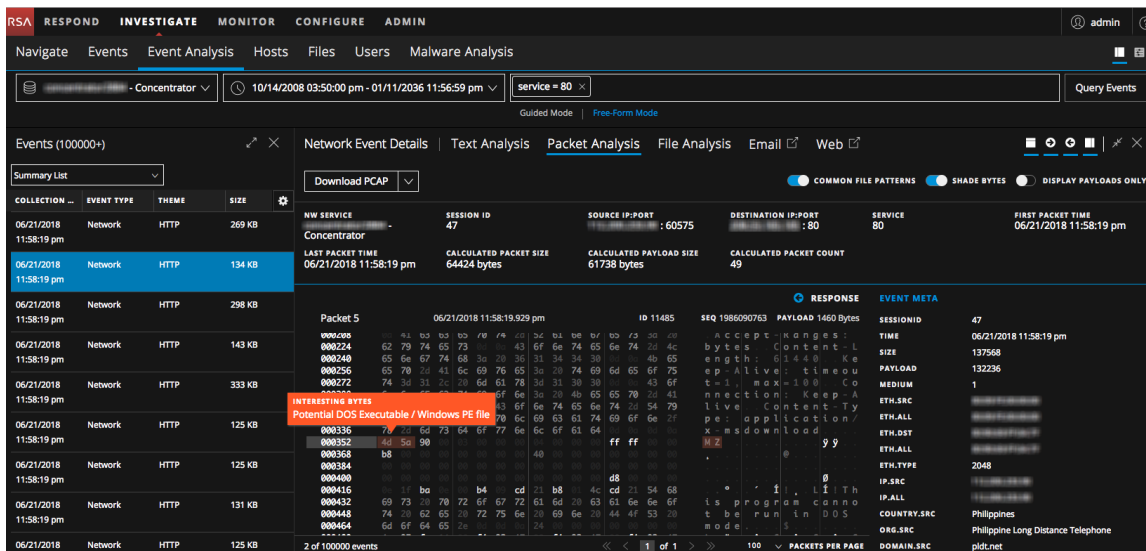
RSA RESPOND INVESTIGATE MONITOR CONFIGURE ADMIN admin

Navigate Events Event Analysis Hosts Files Users Malware Analysis

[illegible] - Concentrator 10/14/2008 03:50:00 pm - 01/11/2036 11:56:59 pm service = 80 × Query Events

Guided Mode Free-Form Mode

Events (100000+)

Summary List

| COLLECTION ... | EVENT TYPE | THEME | SIZE |
|---|---|---|---|
| 06/21/2018 11:58:19 pm | Network | HTTP | 269 KB |
| 06/21/2018 11:58:19 pm | Network | HTTP | 134 KB |
| 06/21/2018 11:58:19 pm | Network | HTTP | 298 KB |
| 06/21/2018 11:58:19 pm | Network | HTTP | 143 KB |
| 06/21/2018 11:58:19 pm | Network | HTTP | 333 KB |
| 06/21/2018 11:58:19 pm | Network | HTTP | 125 KB |
| 06/21/2018 11:58:19 pm | Network | HTTP | 125 KB |
| 06/21/2018 11:58:19 pm | Network | HTTP | 131 KB |
| 06/21/2018 | Network | HTTP | 125 KB |

2 of 100000 events

Network Event Details | Text Analysis Packet Analysis File Analysis Email Web

Download PCAP

COMMON FILE PATTERNS SHADE BYTES DISPLAY PAYLOADS ONLY

NW SERVICE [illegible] - Concentrator
SESSION ID 47
SOURCE IP:PORT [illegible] : 60575
DESTINATION IP:PORT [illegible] : 80
SERVICE 80
FIRST PACKET TIME 06/21/2018 11:58:19 pm
LAST PACKET TIME 06/21/2018 11:58:19 pm
CALCULATED PACKET SIZE 64424 bytes
CALCULATED PAYLOAD SIZE 61738 bytes
CALCULATED PACKET COUNT 49

RESPONSE

Packet 5 06/21/2018 11:58:19.929 pm ID 11485 SEQ 1986090763 PAYLOAD 1460 Bytes

000208 000224 000240 000256 000272 000336 000352 000368 000384 000400 000416 000432 000448 000464

A c c e p t - R a n g e s : b y t e s C o n t e n t - L e n g t h : 6 1 4 4 0 K e e p - A l i v e : t i m e o u t = 1 , m a x = 1 0 0 C o n n e c t i o n : K e e p - A l i v e C o n t e n t - T y p e : a p p l i c a t i o n / x - m s d o w n l o a d M Z ÿ ÿ i s p r o g r a m c a n n o t b e r u n i n D O S m o d e .

INTERESTING BYTES
Potential DOS Executable / Windows PE file

EVENT META

| SESSIONID | 47 |
|---|---|
| TIME | 06/21/2018 11:58:19 pm |
| SIZE | 137568 |
| PAYLOAD | 132236 |
| MEDIUM | 1 |
| ETH.SRC | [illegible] |
| ETH.ALL | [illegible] |
| ETH.DST | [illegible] |
| ETH.ALL | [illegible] |
| ETH.TYPE | 2048 |
| IP.SRC | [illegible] |
| IP.ALL | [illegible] |
| COUNTRY.SRC | Philippines |
| ORG.SRC | Philippine Long Distance Telephone |
| DOMAIN.SRC | pldt.net |

1 of 1 100 PACKETS PER PAGE